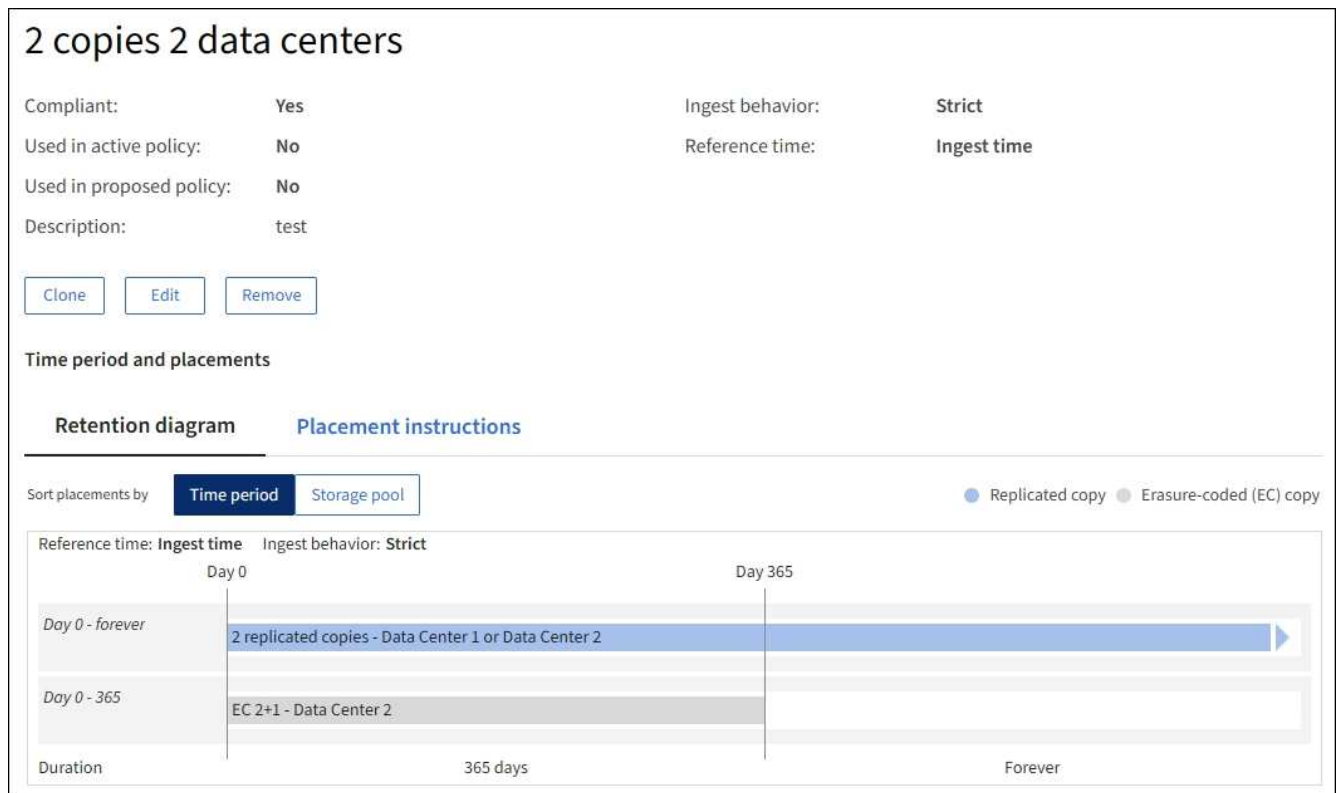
2 copies 2 data centers

Compliant: Yes

Used in active policy: No

Used in proposed policy: No

Description: test

Ingest behavior: Strict

Reference time: Ingest time

Clone Edit Remove

Time period and placements

Retention diagram Placement instructions

Sort placements by Time period Storage pool

Replicated copy Erasure-coded (EC) copy

Reference time: Ingest time Ingest behavior: Strict

Day 0 Day 365

Day 0 - forever 2 replicated copies - Data Center 1 or Data Center 2

Day 0 - 365 EC 2+1 - Data Center 2

Duration 365 days Forever